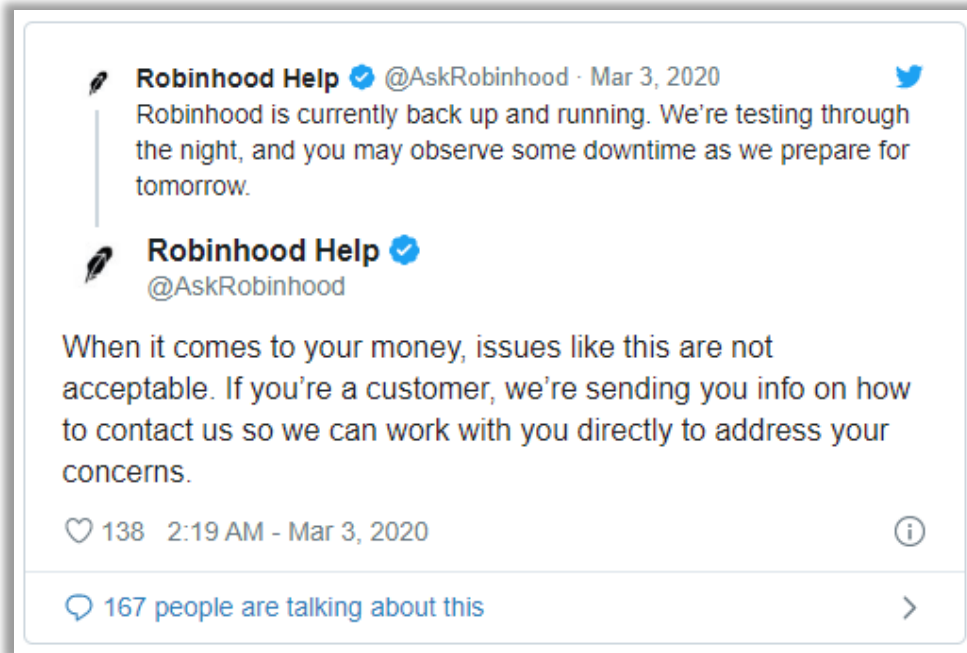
Robinhood Help @AskRobinhood · Mar 3, 2020
Robinhood is currently back up and running. We're testing through the night, and you may observe some downtime as we prepare for tomorrow.

Robinhood Help
@AskRobinhood

When it comes to your money, issues like this are not acceptable. If you're a customer, we're sending you info on how to contact us so we can work with you directly to address your concerns.

138 2:19 AM - Mar 3, 2020

167 people are talking about this